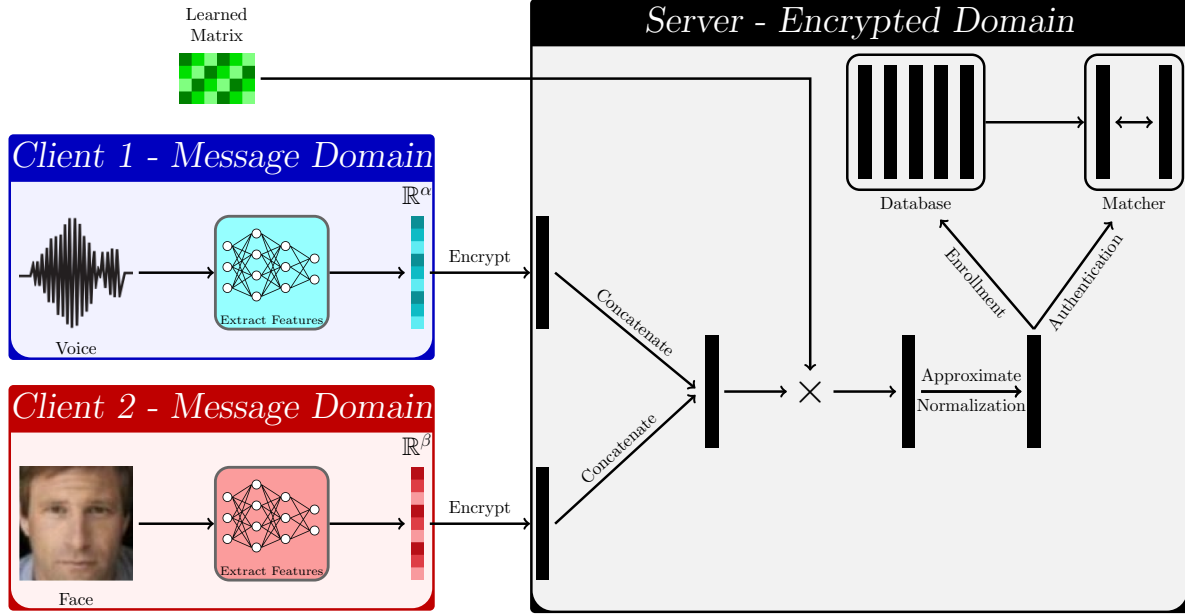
Learned Matrix

Server - Encrypted Domain

Client 1 - Message Domain

$\mathbb{R}^{\alpha}$

Extract Features

Voice

Encrypt

Database

Matcher

Enrollment

Authentication

Concatenate

Concatenate

$\times$

Approximate Normalization

Client 2 - Message Domain

$\mathbb{R}^{\beta}$

Extract Features

Face

Encrypt